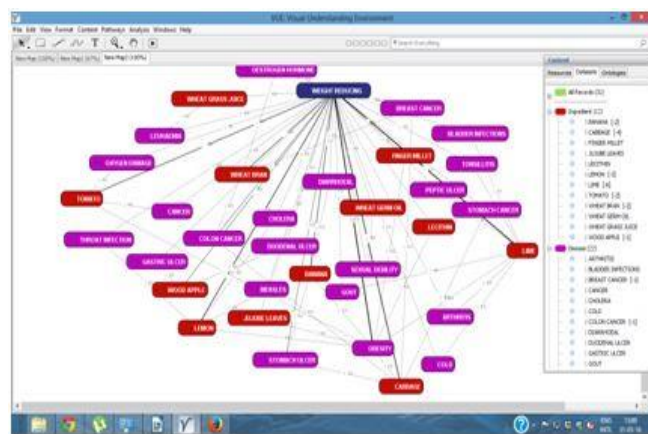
VUE: Visual Understanding Environment

File Edit View Format Content Pathways Analysis Windows Help

New Map [100%] New Map [100%] New Map [100%]

Search Everything

Content
Resources Datasets Ontologies

All Records (31)
Ingredient (11)
BANANA [2]
CABBAGE [4]
FINGER MILLET
JUJUBE LEAVES
LECITHIN
LEMON [3]
LIME [4]
TOMATO [2]
WHEAT BRAN [2]
WHEAT GERM [4]
WHEAT GRASS JUICE
WOOD APPLE [3]
Disease (22)
ARTHRITIS
BLADDER INFECTIONS
BREAST CANCER [2]
CANCER
CHOLERA
COLD
COLON CANCER [2]
DIARRHOEAL
DUODENAL ULCER
GASTRIC ULCER
GOUT

OESTROGEN HORMONE
WEIGHT REDUCING
WHEAT GRASS JUICE
BREAST CANCER
BLADDER INFECTIONS
LEUKAEMIA
FINGER MILLET
TONSILLITIS
OXYGEN DAMAGE
WHEAT BRAN
DIARRHOEAL
PEPTIC ULCER
TOMATO
WHEAT GERM OIL
STOMACH CANCER
CANCER
CHOLERA
LECITHIN
THROAT INFECTION
COLON CANCER
DUODENAL ULCER
LIME
GASTRIC ULCER
BANANA
SEXUAL DEBILITY
WOOD APPLE
MEASLES
GOUT
JUJUBE LEAVES
ARTHRITIS
LEMON
OBESITY
STOMACH ULCER
COLD
CABBAGE